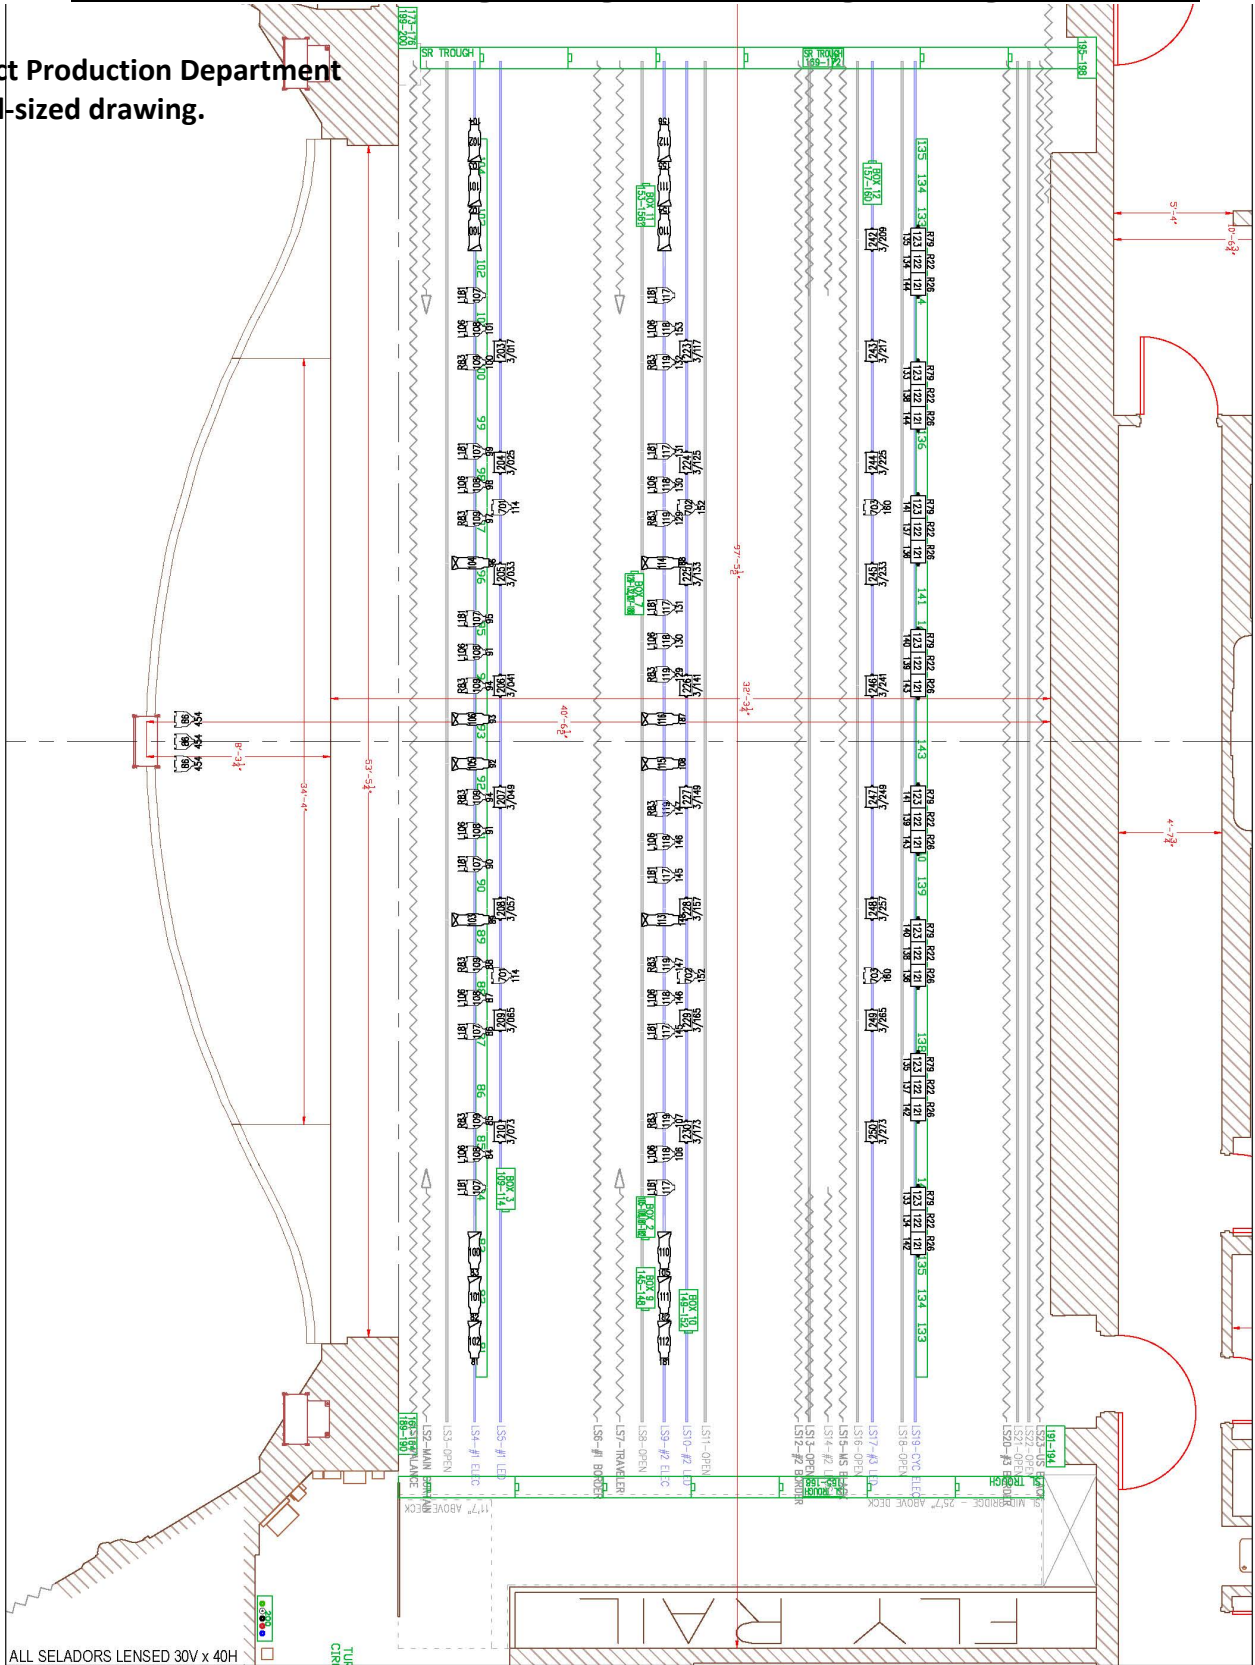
ct Production Department
l-sized drawing.

SR TROUGH
SR TROUGH 169-172
173-176 199-200
195-198

LS2-MAIN VALANCE
LS3-OPEN
LS4-#1 ELEC
LS5-#1 LED
LS6-#1 BORDER
LS7-TRAVELER
LS8-OPEN
LS9-#2 ELEC
LS10-#2 LED
LS11-OPEN
LS12-#2 BORDER
LS13-OPEN
LS14-#2
LS15-MS BORDER
LS16-OPEN
LS17-#3 LED
LS18-OPEN
LS19-CYC ELEC
LS20-#3
LS21-OPEN
LS22-OPEN
LS23-US BORDER

BOX 11 153-156
BOX 12 157-160
BOX 3 109-114
BOX 9 145-148
BOX 10 149-152
165-168
185-188
189-190
191-194

R79 R22 R26
123 122 121

5'-4"
0'-6 3/4"
97'-5 1/2"
32'-3 1/4"
40'-6 1/2"
8'-3 1/4"
53'-5 1/4"
34'-4"
4'-7 3/4"

11'-7" ABOVE DECK
25'-7" ABOVE DECK - BRIDGE
FLY RAIL

ALL SELADORS LENSED 30V x 40H